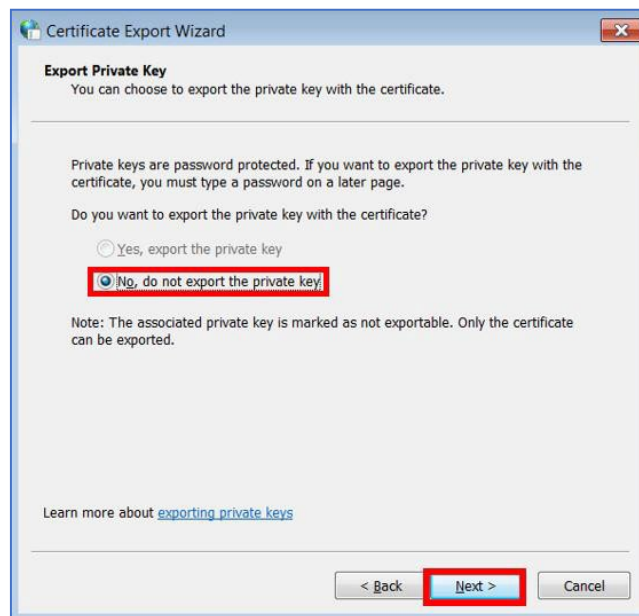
Certificate Export Wizard

Export Private Key
You can choose to export the private key with the certificate.

Private keys are password protected. If you want to export the private key with the certificate, you must type a password on a later page.

Do you want to export the private key with the certificate?

Yes, export the private key

No, do not export the private key

Note: The associated private key is marked as not exportable. Only the certificate can be exported.

Learn more about exporting private keys

< Back

Next >

Cancel